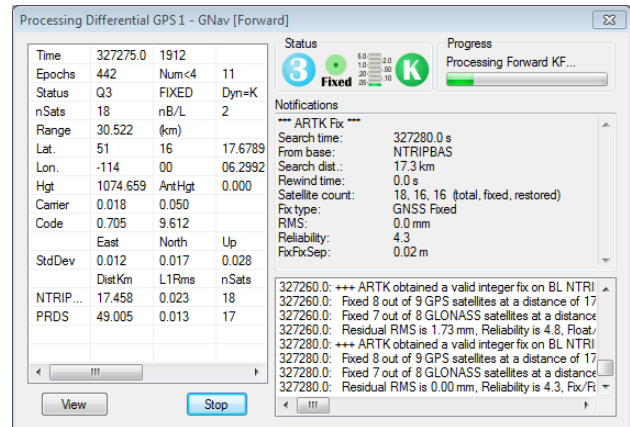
Processing Differential GPS 1 - GNav [Forward]

| Time | 327275.0 | 1912 | |
|---|---|---|---|
| Epochs | 442 | Num<4 | 11 |
| Status | Q3 | FIXED | Dyn=K |
| nSats | 18 | nB/L | 2 |
| Range | 30.522 | (km) | |
| Lat. | 51 | 16 | 17.6789 |
| Lon. | -114 | 00 | 06.2992 |
| Hgt | 1074.659 | AntHgt | 0.000 |
| Carrier | 0.018 | 0.050 | |
| Code | 0.705 | 9.612 | |
| | East | North | Up |
| StdDev | 0.012 | 0.017 | 0.028 |
| | DistKm | L1Rms | nSats |
| NTRIP... | 17.458 | 0.023 | 18 |
| PRDS | 49.005 | 0.013 | 17 |

Status
3 Fixed 5.0 2.0 1.0 .50 .20 .10 K

Progress
Processing Forward KF...

Notifications
*** ARTK Fix ***
Search time: 327280.0 s
From base: NTRIPBAS
Search dist.: 17.3 km
Rewind time: 0.0 s
Satellite count: 18, 16, 16 (total, fixed, restored)
Fix type: GNSS Fixed
RMS: 0.0 mm
Reliability: 4.3
FixFixSep: 0.02 m

327260.0: +++ ARTK obtained a valid integer fix on BL NTRI
327260.0: Fixed 8 out of 9 GPS satellites at a distance of 17
327260.0: Fixed 7 out of 8 GLONASS satellites at a distance
327260.0: Residual RMS is 1.73 mm, Reliability is 4.8, Float/
327280.0: +++ ARTK obtained a valid integer fix on BL NTRI
327280.0: Fixed 8 out of 9 GPS satellites at a distance of 17
327280.0: Fixed 7 out of 8 GLONASS satellites at a distance
327280.0: Residual RMS is 0.00 mm, Reliability is 4.3, Fix/F

View
Stop